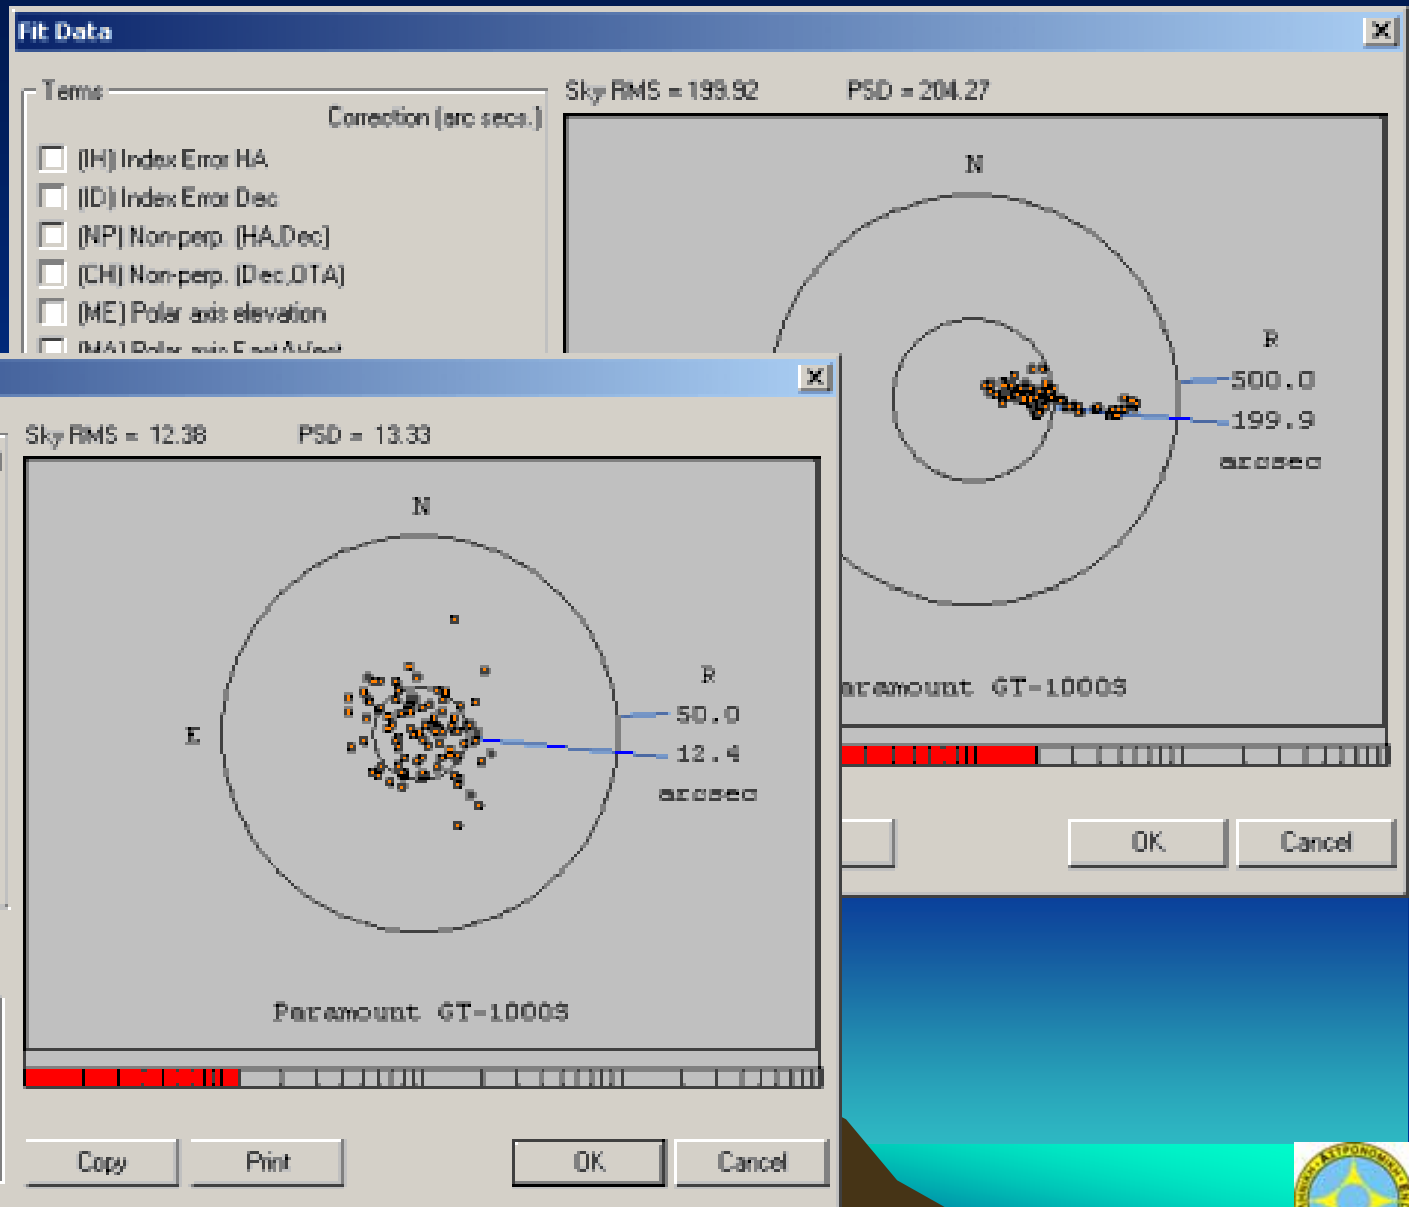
Fit Data

Terms

Correction (arc secs.)

(IH) Index Error HA

(ID) Index Error Dec

(NP) Non-perp. (HA,Dec)

(CH) Non-perp. (Dec,OTA)

(ME) Polar axis elevation

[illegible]

Sky RMS = 199.92 PSD = 204.27

N

R

500.0

199.9

arcsec

aramount GT-1000S

OK

Cancel

Sky RMS = 12.38 PSD = 13.33

N

E

R

50.0

12.4

arcsec

Paramount GT-1000S

Copy

Print

OK

Cancel